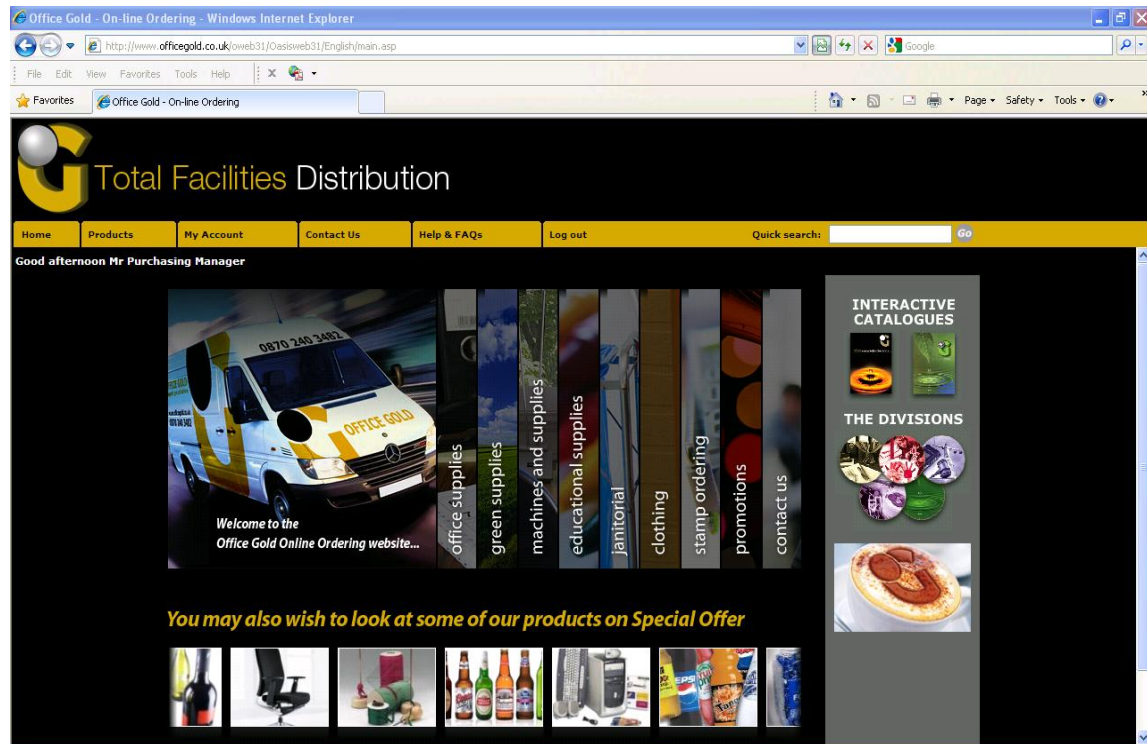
Office Gold - On-line Ordering - Windows Internet Explorer

http://www.officegold.co.uk/oweb31/Oasisweb31/English/main.asp

Google

File Edit View Favorites Tools Help

Favorites

Office Gold - On-line Ordering

Page Safety Tools

Total Facilities Distribution

Home | Products | My Account | Contact Us | Help & FAQs | Log out | Quick search: | Go

Good afternoon Mr Purchasing Manager

0870 240 3482

OFFICE GOLD

Welcome to the Office Gold Online Ordering website...

office supplies

green supplies

machines and supplies

educational supplies

janitorial

clothing

stamp ordering

promotions

contact us

INTERACTIVE CATALOGUES

THE DIVISIONS

You may also wish to look at some of our products on Special Offer